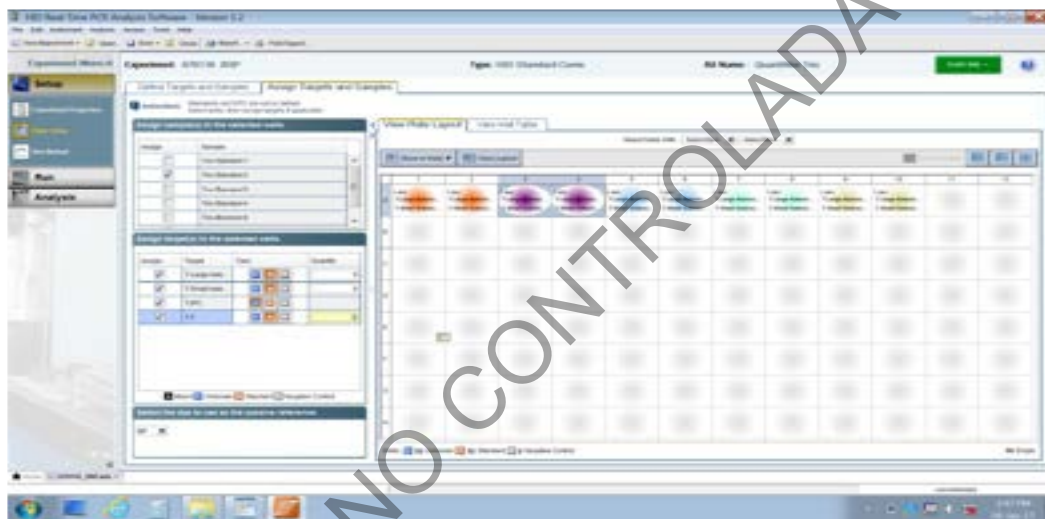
NO CONTROLADA

HID Real-Time PCR Analysis Software - Version 1.2

Experiment Menu
Setup
Run
Analysis

Experiment:
Type: HID Standard Curve

Define Targets and Samples
Assign Targets and Samples

Assign sample(s) to the selected wells
Assign target(s) to the selected wells
Select the dye to use as the passive reference

View Plate Layout
View Well Table

Run